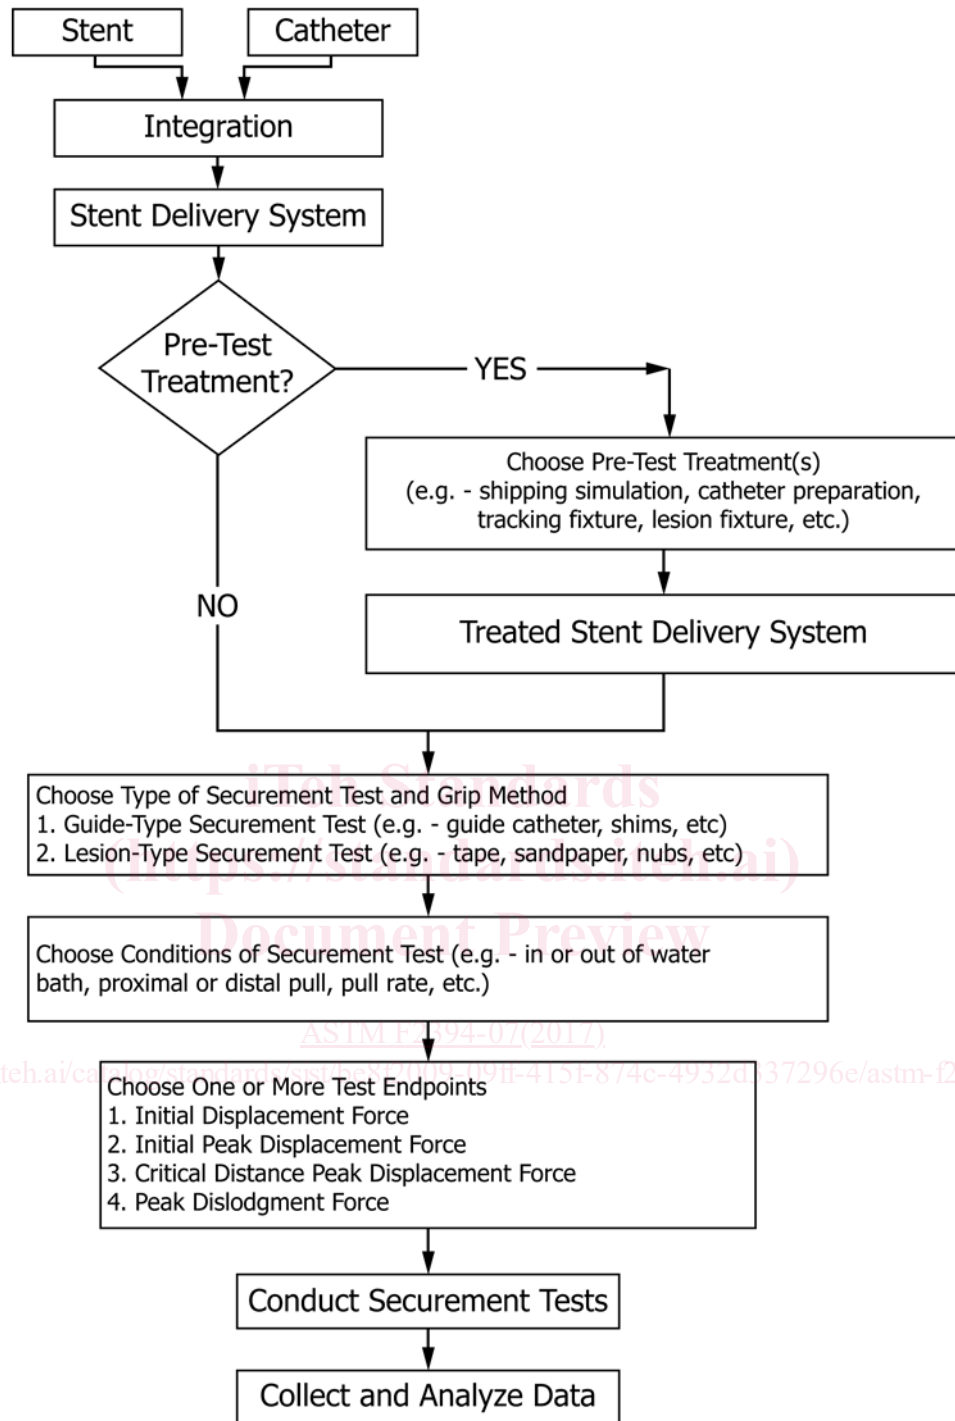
Stent
Catheter
Integration
Stent Delivery System
Pre-Test Treatment?
YES
Choose Pre-Test Treatment(s) (e.g. - shipping simulation, catheter preparation, tracking fixture, lesion fixture, etc.)
NO
Treated Stent Delivery System
iTeh Standards
(https://standards.iteh.ai)
Document Preview
Choose Type of Securement Test and Grip Method
1. Guide-Type Securement Test (e.g. - guide catheter, shims, etc)
2. Lesion-Type Securement Test (e.g. - tape, sandpaper, nubs, etc)
Choose Conditions of Securement Test (e.g. - in or out of water bath, proximal or distal pull, pull rate, etc.)
ASTM F2394-07(2017)
https://standards.iteh.ai/catalog/standards/sist/be8f2009-09ff-4151-874c-4932d337296e/astm-f2
Choose One or More Test Endpoints
1. Initial Displacement Force
2. Initial Peak Displacement Force
3. Critical Distance Peak Displacement Force
4. Peak Dislodgment Force
Conduct Securement Tests
Collect and Analyze Data